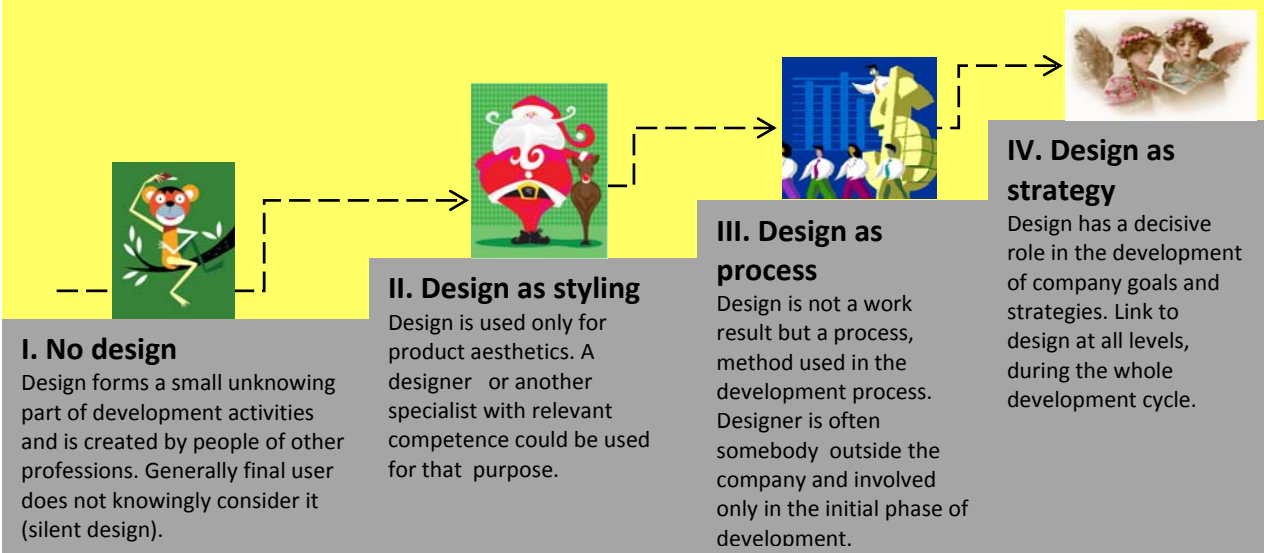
I. No design
Design forms a small unknowing part of development activities and is created by people of other professions. Generally final user does not knowingly consider it (silent design).

II. Design as styling
Design is used only for product aesthetics. A designer or another specialist with relevant competence could be used for that purpose.

III. Design as process
Design is not a work result but a process, method used in the development process. Designer is often somebody outside the company and involved only in the initial phase of development.

IV. Design as strategy
Design has a decisive role in the development of company goals and strategies. Link to design at all levels, during the whole development cycle.